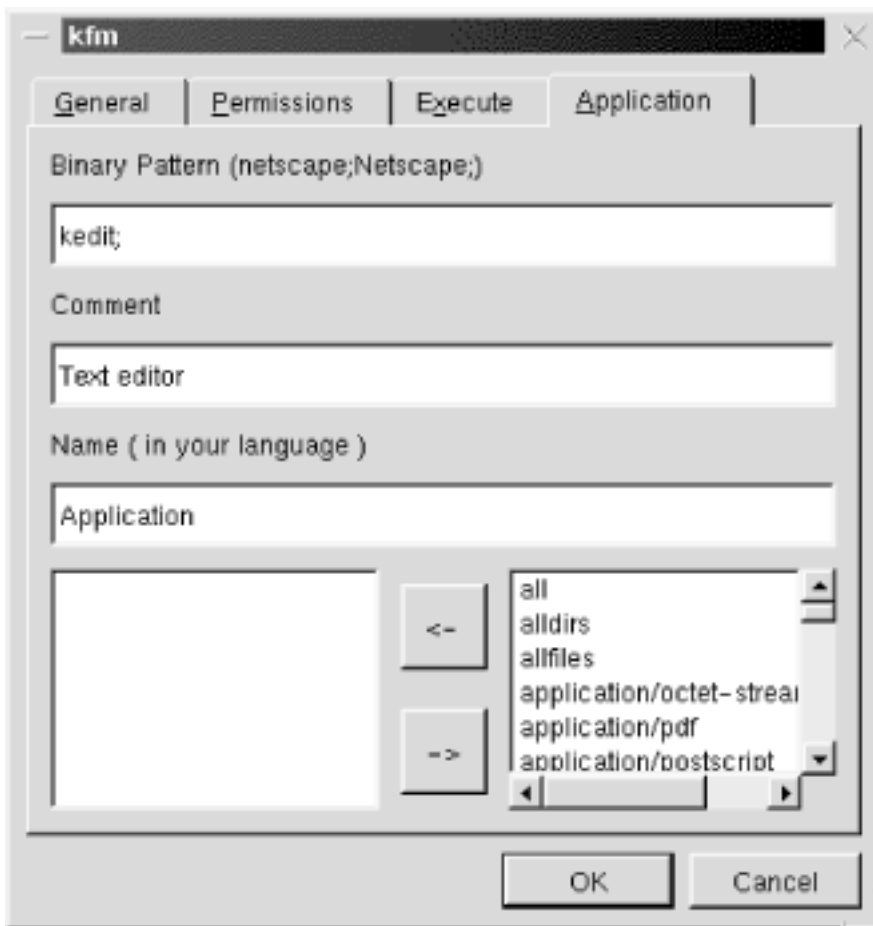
kfm

General
Permissions
Execute
Application

Binary Pattern (netscape;Netscape;)

kedit;

Comment

Text editor

Name ( in your language )

Application

<-
->

all
alldirs
allfiles
application/octet-strea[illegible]
application/pdf
application/postscript

OK
Cancel